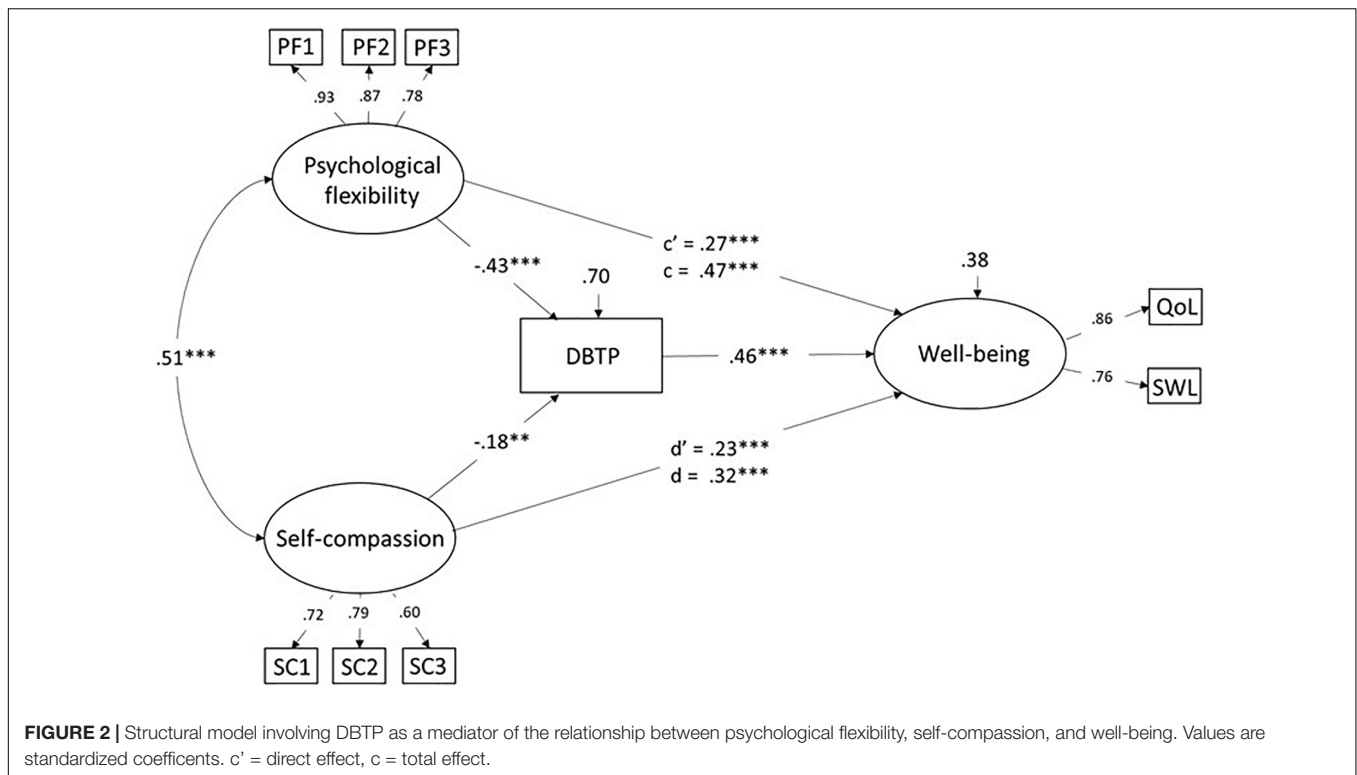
PF1
PF2
PF3
.93
.87
.78
Psychological flexibility
-.43***
.70
c' = .27***
c = .47***
.38
.51***
DBTP
.46***
Well-being
.86
QoL
.76
SWL
-.18**
d' = .23***
d = .32***
Self-compassion
.72
.79
.60
SC1
SC2
SC3

**FIGURE 2 |** Structural model involving DBTP as a mediator of the relationship between psychological flexibility, self-compassion, and well-being. Values are standardized coefficents. c' = direct effect, c = total effect.